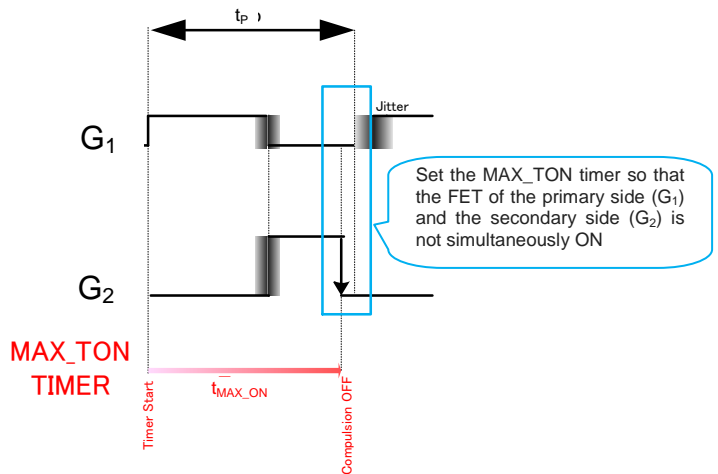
$t_P$

Jitter

$G_1$

Set the MAX_TON timer so that the FET of the primary side ($G_1$) and the secondary side ($G_2$) is not simultaneously ON

$G_2$

MAX_TON TIMER

$t_{MAX\_ON}$

Timer Start

Compulsion OFF